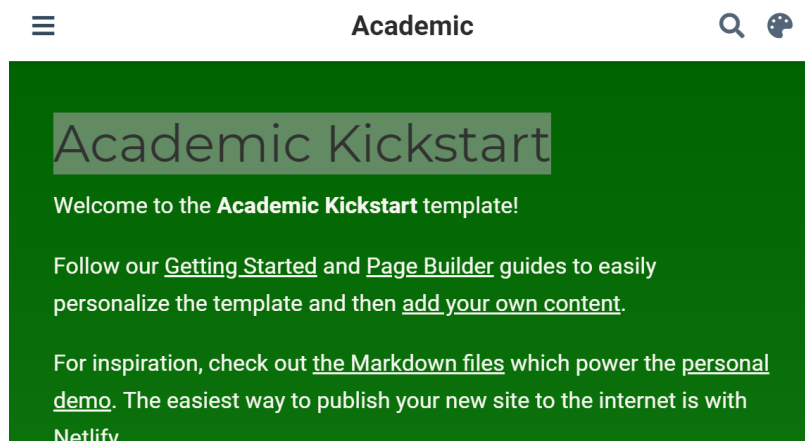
Academic

Academic Kickstart

Welcome to the **Academic Kickstart** template!

Follow our Getting Started and Page Builder guides to easily personalize the template and then add your own content.

For inspiration, check out the Markdown files which power the personal demo. The easiest way to publish your new site to the internet is with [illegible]